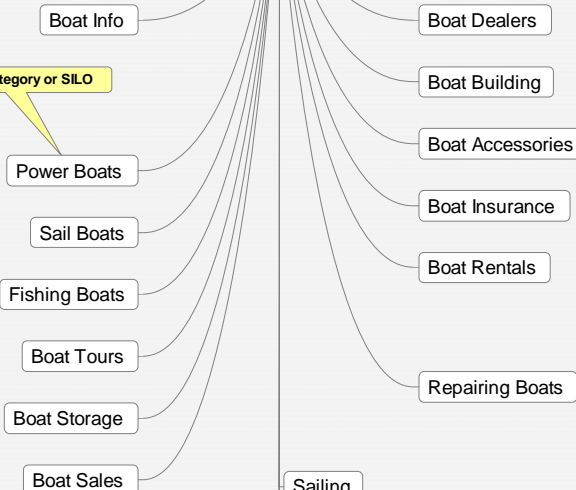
Boat Info

tegory or SILO

Power Boats

Sail Boats

Fishing Boats

Boat Tours

Boat Storage

Boat Sales

Boat Dealers

Boat Building

Boat Accessories

Boat Insurance

Boat Rentals

Repairing Boats

Sailing